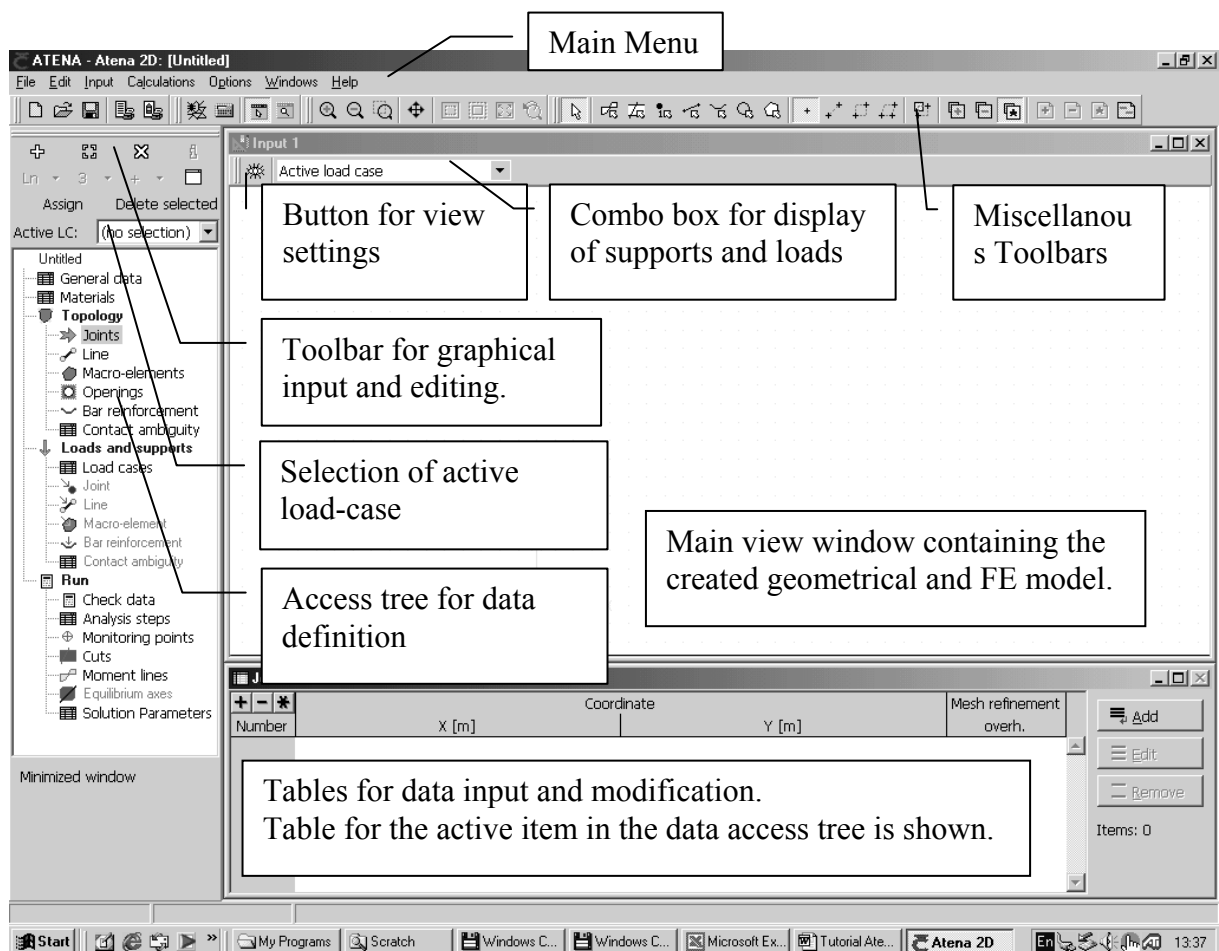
Main Menu

ATENA - Atena 2D: [Untitled]

File Edit Input Calculations Options Windows Help

Ln 3

Assign Delete selected

Active LC: (no selection)

Untitled
General data
Materials
Topology
Joints
Line
Macro-elements
Openings
Bar reinforcement
Contact ambiguity
Loads and supports
Load cases
Joint
Line
Macro-element
Bar reinforcement
Contact ambiguity
Run
Check data
Analysis steps
Monitoring points
Cuts
Moment lines
Equilibrium axes
Solution Parameters

Minimized window

Input 1

Active load case

Button for view settings

Combo box for display of supports and loads

Miscellanous Toolbars

Toolbar for graphical input and editing.

Selection of active load-case

Main view window containing the created geometrical and FE model.

Access tree for data definition

J

| + − * | Coordinate | | Mesh refinement |
|---|---|---|---|
| Number | X [m] | Y [m] | overh. |

Add

Edit

Remove

Items: 0

Tables for data input and modification.
Table for the active item in the data access tree is shown.

Start My Programs Scratch Windows C... Windows C... Microsoft Ex... Tutorial Ate... Atena 2D 13:37